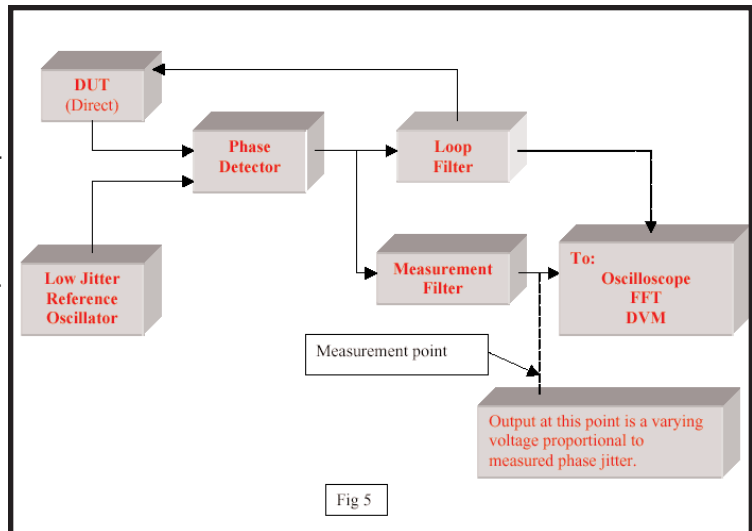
DUT
(Direct)

Phase
Detector

Loop
Filter

Low Jitter
Reference
Oscillator

Measurement
Filter

To:
Oscilloscope
FFT
DVM

Measurement point

Output at this point is a varying voltage proportional to measured phase jitter.

Fig 5